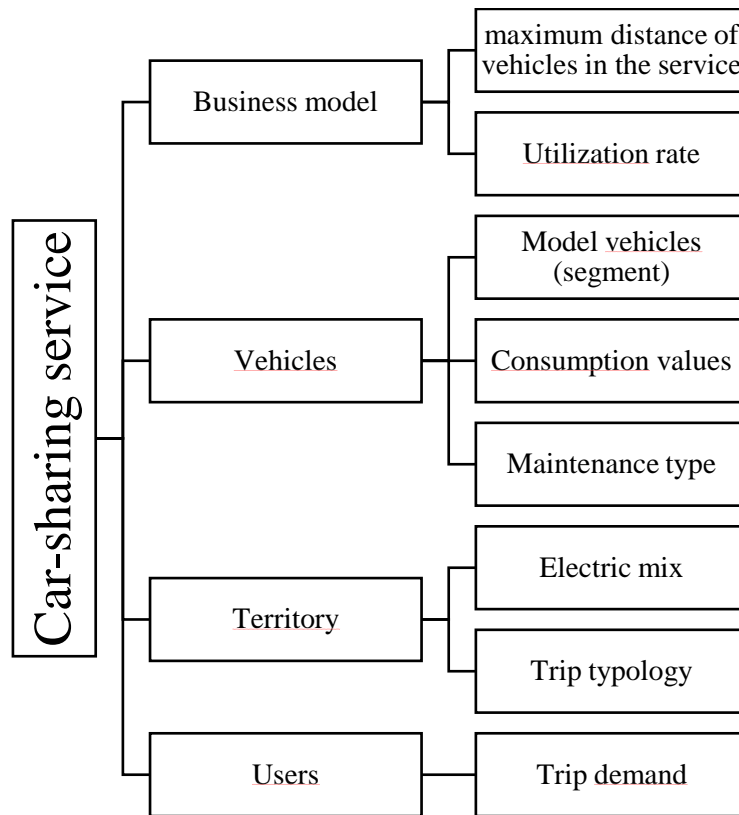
Car-sharing service

Business model

maximum distance of vehicles in the service

Utilization rate

Vehicles

Model vehicles (segment)

Consumption values

Maintenance type

Territory

Electric mix

Trip typology

Users

Trip demand